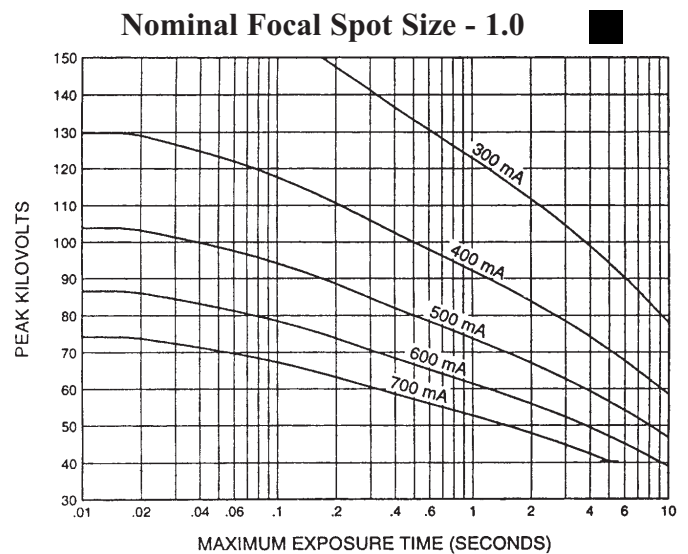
Nominal Focal Spot Size - 1.0

PEAK KILOVOLTS

150
140
130
120
110
100
90
80
70
60
50
40
30

300 mA
400 mA
500 mA
600 mA
700 mA

.01 .02 .04 .06 .1 .2 .4 .6 1 2 4 6 10

MAXIMUM EXPOSURE TIME (SECONDS)